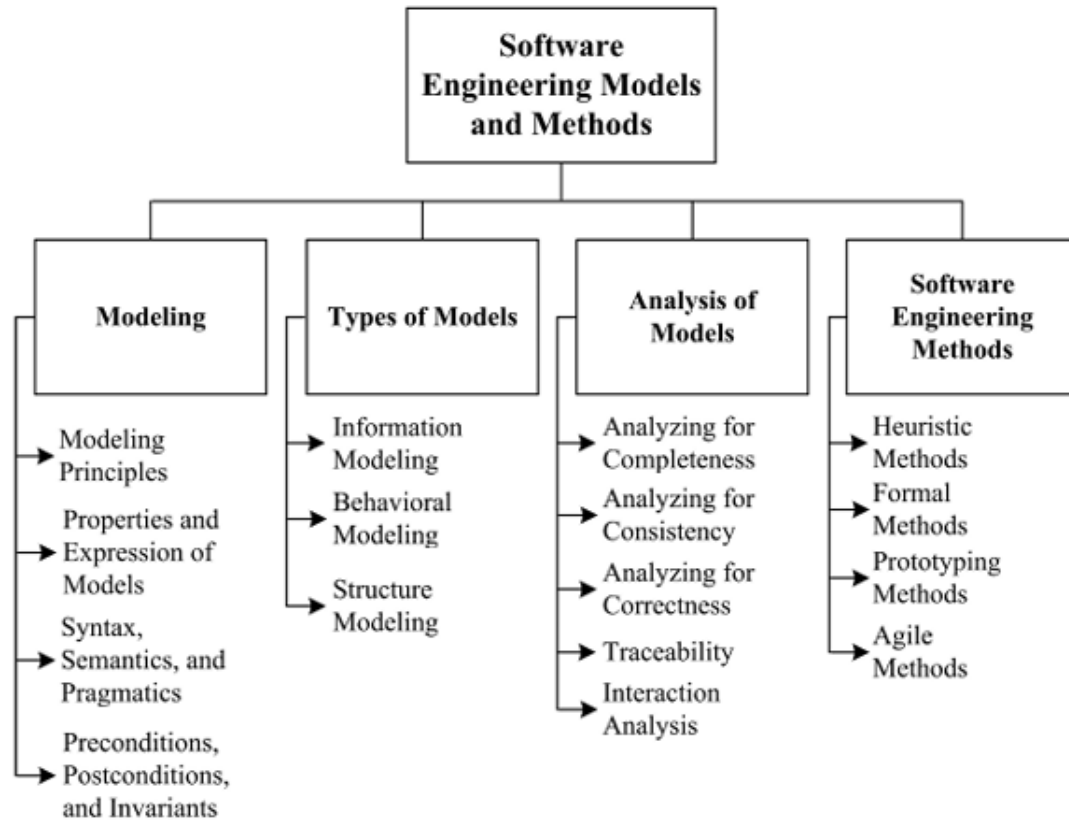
Software Engineering Models and Methods

Modeling

Modeling Principles

Properties and Expression of Models

Syntax, Semantics, and Pragmatics

Preconditions, Postconditions, and Invariants

Types of Models

Information Modeling

Behavioral Modeling

Structure Modeling

Analysis of Models

Analyzing for Completeness

Analyzing for Consistency

Analyzing for Correctness

Traceability

Interaction Analysis

Software Engineering Methods

Heuristic Methods

Formal Methods

Prototyping Methods

Agile Methods